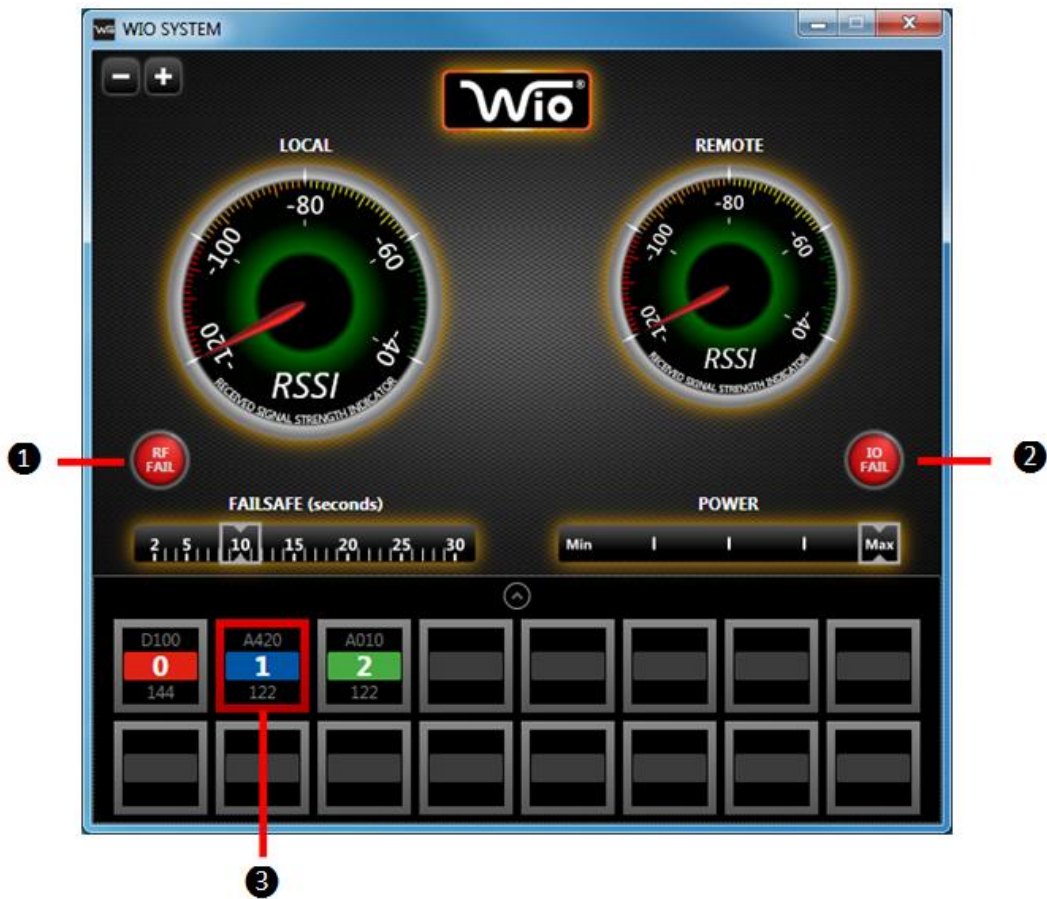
WIO SYSTEM

Wio®

LOCAL

-80
-100
-60
-120
-40
RSSI
RECEIVED SIGNAL STRENGTH INDICATOR

REMOTE

-80
-100
-60
-120
-40
RSSI
RECEIVED SIGNAL STRENGTH INDICATOR

❶ RF FAIL

IO FAIL ❷

FAILSAFE (seconds)

2 5 10 15 20 25 30

POWER

Min Max

D100
0
144

A420
1
122

A010
2
122

❸